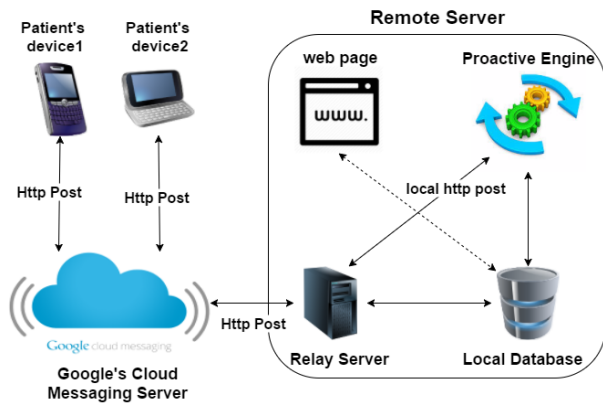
Patient's device1

Patient's device2

Remote Server

web page

Proactive Engine

www.

Http Post

Http Post

local http post

Google cloud messaging

Http Post

Relay Server

Local Database

Google's Cloud Messaging Server